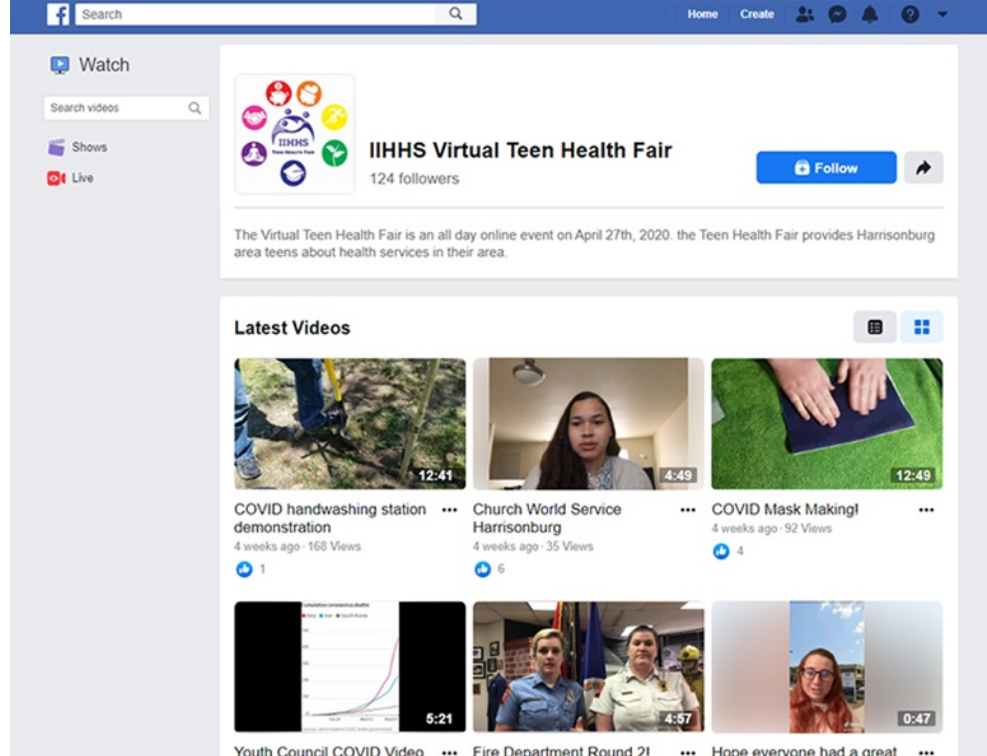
Search

Home Create

Watch

Search videos

Shows

Live

IIHHS Teen Health Fair

IIHHS Virtual Teen Health Fair
124 followers

Follow

The Virtual Teen Health Fair is an all day online event on April 27th, 2020. the Teen Health Fair provides Harrisonburg area teens about health services in their area.

Latest Videos

12:41
COVID handwashing station demonstration
4 weeks ago · 168 Views
1

4:49
Church World Service Harrisonburg
4 weeks ago · 35 Views
6

12:49
COVID Mask Making!
4 weeks ago · 92 Views
4

5:21
Youth Council COVID Video

4:57
Fire Department Round 2!

0:47
Hope everyone had a great